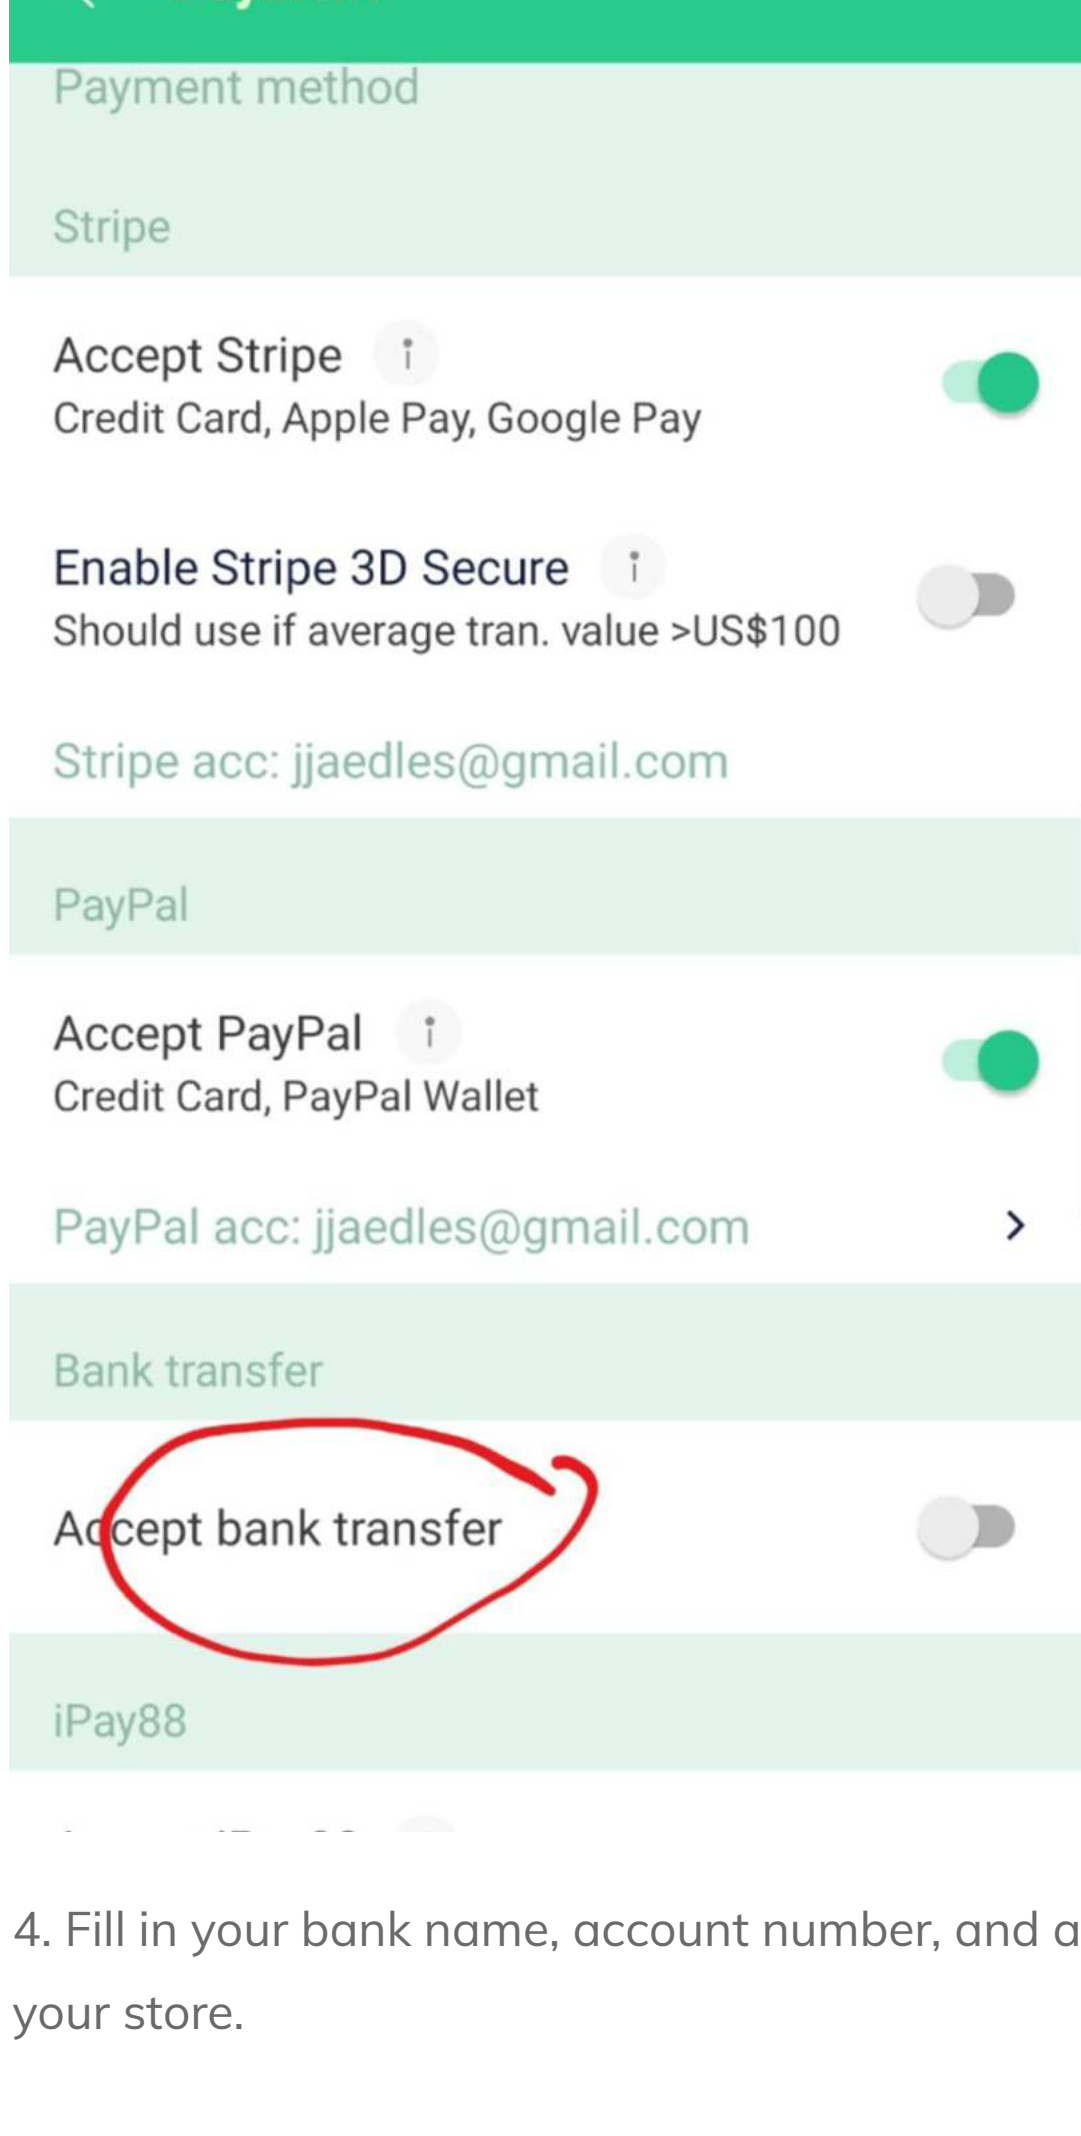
Payment method

Stripe

Accept Stripe
Credit Card, Apple Pay, Google Pay

Enable Stripe 3D Secure
Should use if average tran. value >US$100

Stripe acc: jjaedles@gmail.com

PayPal

Accept PayPal
Credit Card, PayPal Wallet

PayPal acc: jjaedles@gmail.com

Bank transfer

Accept bank transfer

iPay88

4. Fill in your bank name, account number, and a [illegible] your store.